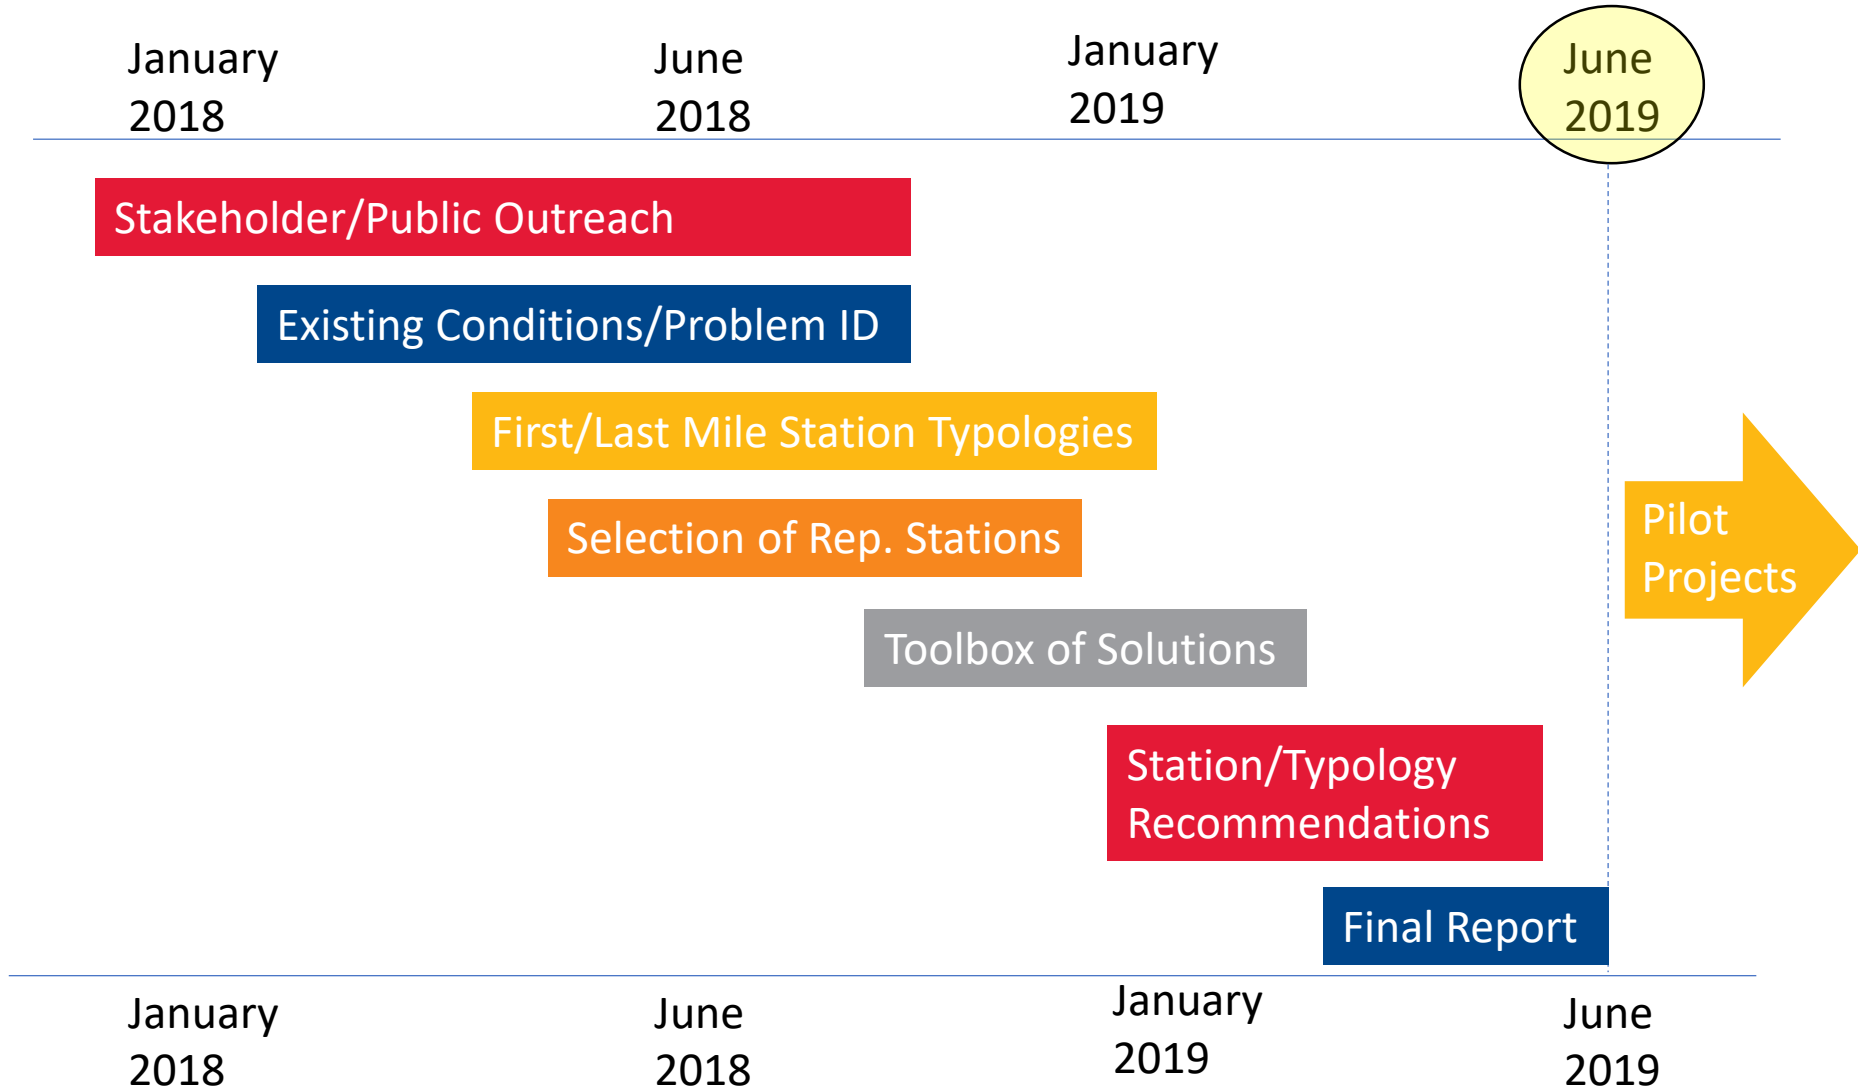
January 2018

June 2018

January 2019

June 2019

Stakeholder/Public Outreach

Existing Conditions/Problem ID

First/Last Mile Station Typologies

Selection of Rep. Stations

Toolbox of Solutions

Pilot Projects

Station/Typology Recommendations

Final Report

January 2018

June 2018

January 2019

June 2019